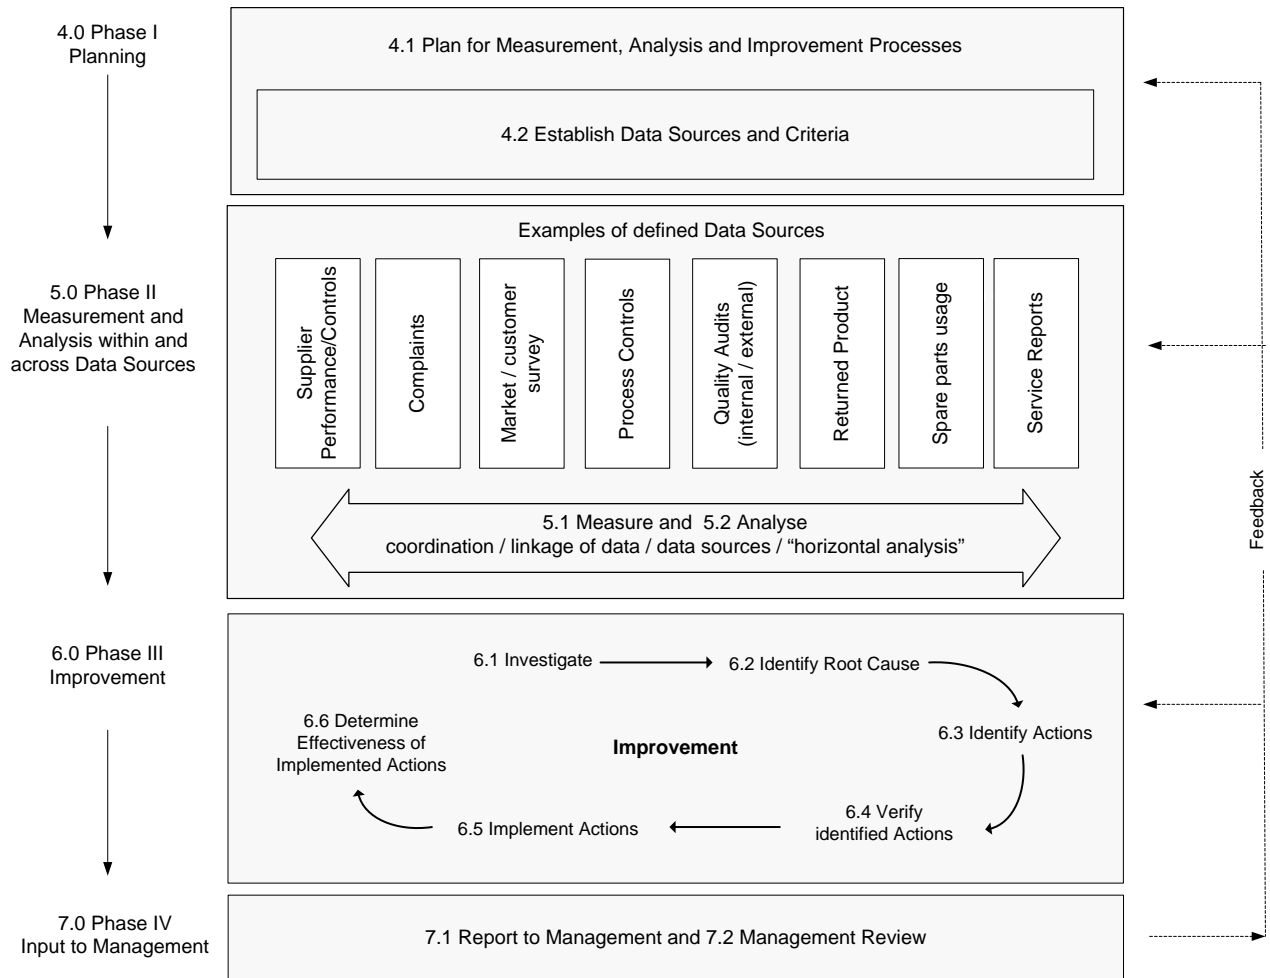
4.0 Phase I
Planning

4.1 Plan for Measurement, Analysis and Improvement Processes

4.2 Establish Data Sources and Criteria

5.0 Phase II
Measurement and Analysis within and across Data Sources

Examples of defined Data Sources

Supplier Performance/Controls

Complaints

Market / customer survey

Process Controls

Quality Audits (internal / external)

Returned Product

Spare parts usage

Service Reports

5.1 Measure and 5.2 Analyse
coordination / linkage of data / data sources / “horizontal analysis”

6.0 Phase III
Improvement

6.1 Investigate

6.2 Identify Root Cause

6.3 Identify Actions

6.4 Verify identified Actions

6.5 Implement Actions

6.6 Determine Effectiveness of Implemented Actions

Improvement

Feedback

7.0 Phase IV
Input to Management

7.1 Report to Management and 7.2 Management Review